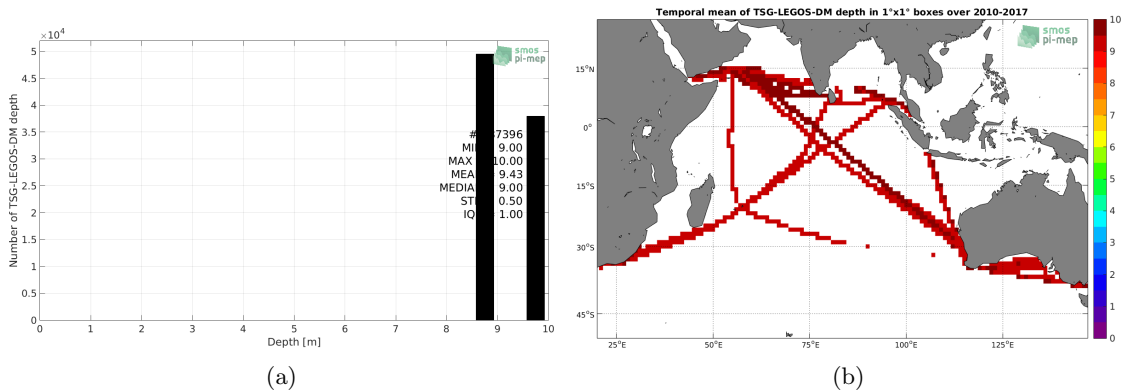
$\times10^4$
5
4.5
4
3.5
3
2.5
2
1.5
1
0.5
0
Number of TSG-LEGOS-DM depth
0 1 2 3 4 5 6 7 8 9 10
Depth [m]
smos pi-mep
#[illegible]7396
MI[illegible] 9.00
MAX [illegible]0.00
MEA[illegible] 9.43
MEDIA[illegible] 9.00
ST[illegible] 0.50
IQ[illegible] 1.00

(a)

Temporal mean of TSG-LEGOS-DM depth in 1°x1° boxes over 2010-2017
smos pi-mep
15°N
0°
15°S
30°S
45°S
25°E 50°E 75°E 100°E 125°E
10
9
8
7
6
5
4
3
2
1
0

(b)